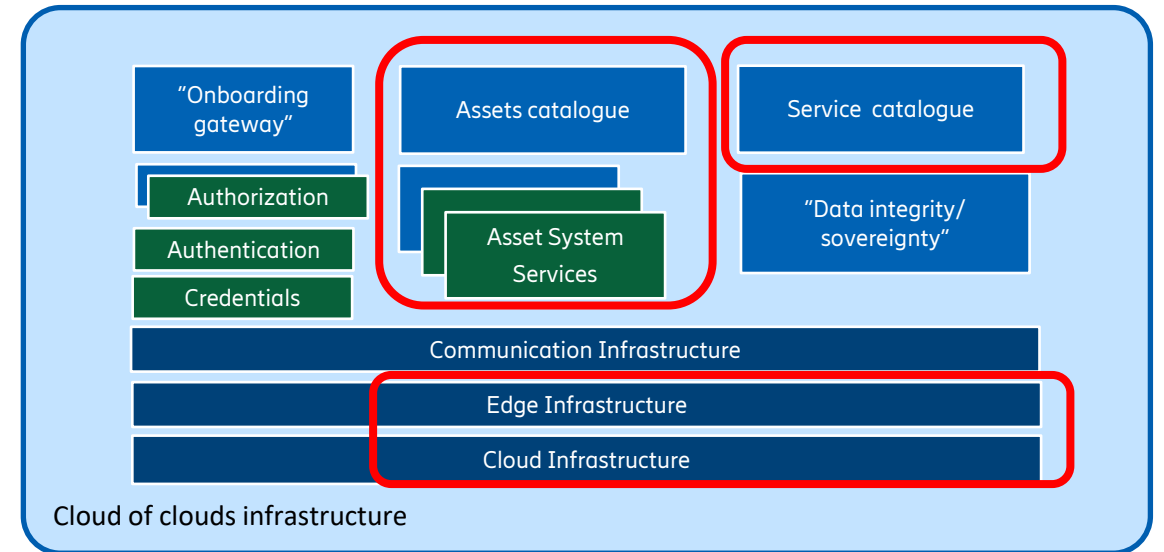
"Onboarding gateway"

Assets catalogue

Service catalogue

Authorization

Authentication

Credentials

Asset System Services

"Data integrity/ sovereignty"

Communication Infrastructure

Edge Infrastructure

Cloud Infrastructure

Cloud of clouds infrastructure